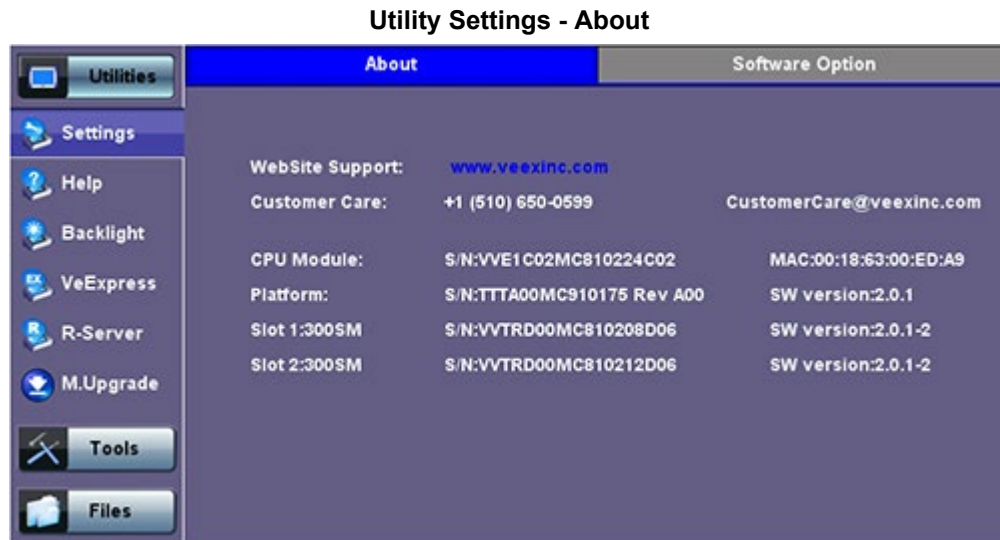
Utility Settings - About

Utilities
Settings
Help
Backlight
VeExpress
R-Server
M.Upgrade
Tools
Files

About
Software Option

WebSite Support: www.veexinc.com
Customer Care: +1 (510) 650-0599 CustomerCare@veexinc.com

CPU Module: S/N:VVE1C02MC810224C02 MAC:00:18:63:00:ED:A9
Platform: S/N:TTTA00MC910175 Rev A00 SW version:2.0.1
Slot 1:300SM S/N:VVTRD00MC810208D06 SW version:2.0.1-2
Slot 2:300SM S/N:VVTRD00MC810212D06 SW version:2.0.1-2